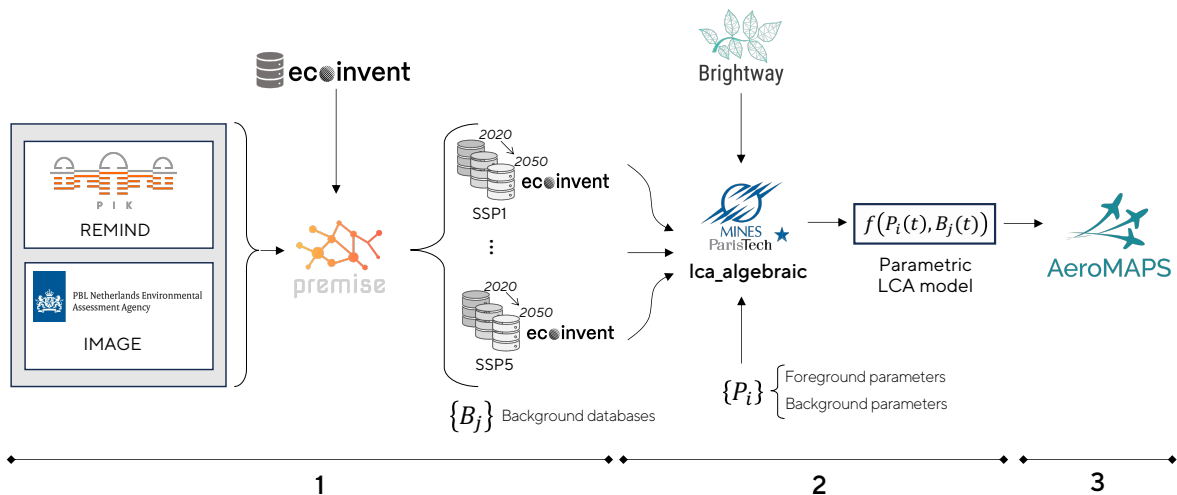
ecoinvent

PIK
REMIND

PBL Netherlands Environmental Assessment Agency
IMAGE

premise

2020
2050
ecoinvent
SSP1

⋮

2020
2050
ecoinvent
SSP5

$\{B_j\}$ Background databases

Brightway

MINES ParisTech
lca_algebraic

$f(P_i(t), B_j(t))$

Parametric LCA model

AeroMAPS

$\{P_i\}$ Foreground parameters
Background parameters

1

2

3